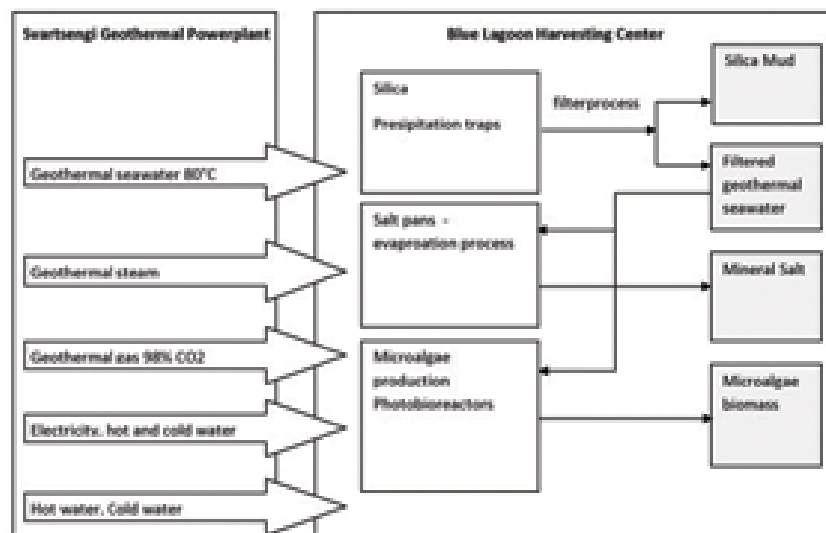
Svartsengi Geothermal Powerplant

Blue Lagoon Harvesting Center

Geothermal seawater 80°C

Geothermal steam

Geothermal gas 98% CO2

Electricity, hot and cold water

Hot water, Cold water

Silica

Presipitation traps

filterprocess

Silica Mud

Filtered geothermal seawater

Salt pans - evapnoation process

Mineral Salt

Microalgae production Photobioreactors

Microalgae biomass